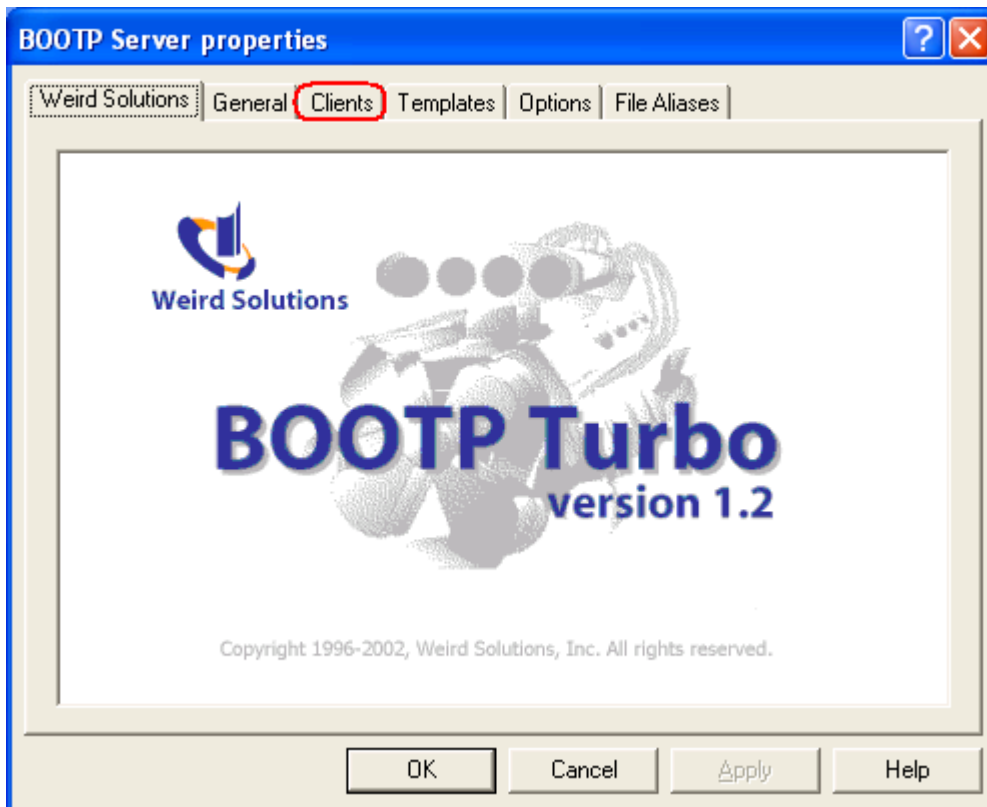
BOOTP Server properties

Weird Solutions | General | Clients | Templates | Options | File Aliases

Weird Solutions

BOOTP Turbo
version 1.2

Copyright 1996-2002, Weird Solutions, Inc. All rights reserved.

OK
Cancel
Apply
Help